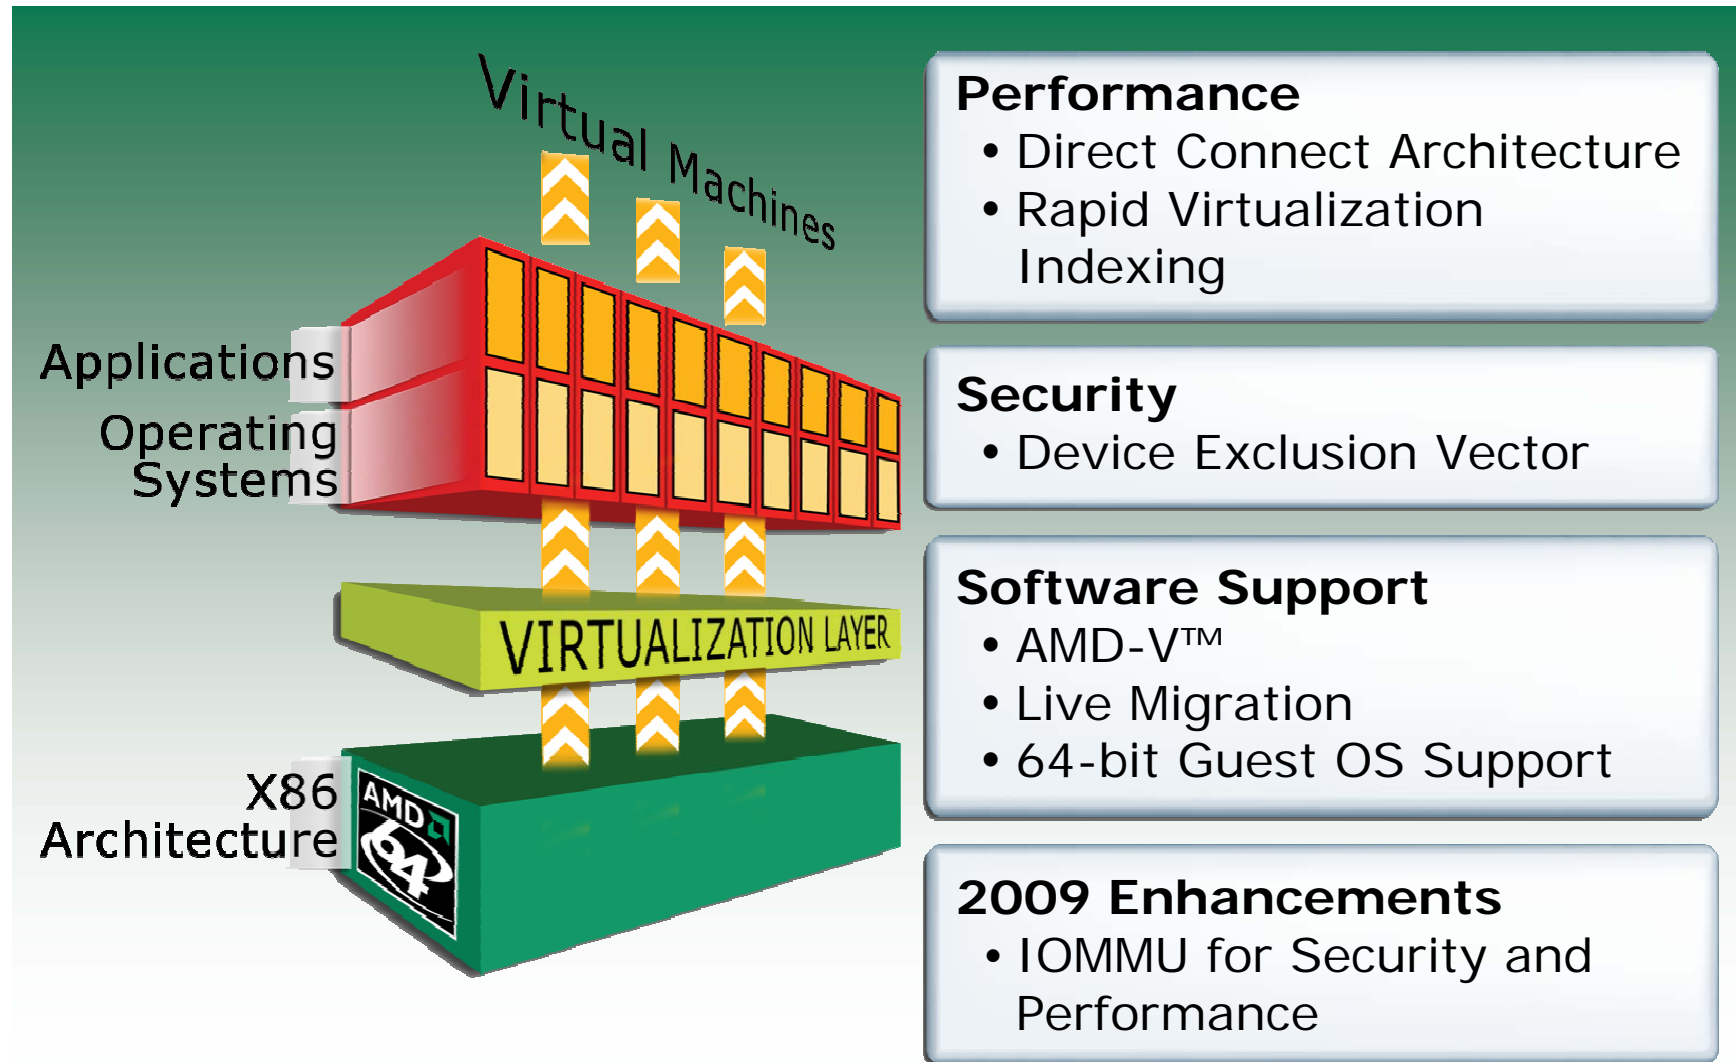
Virtual Machines

Applications

Operating Systems

VIRTUALIZATION LAYER

X86 Architecture

AMD 64

Performance
• Direct Connect Architecture
• Rapid Virtualization Indexing

Security
• Device Exclusion Vector

Software Support
• AMD-V™
• Live Migration
• 64-bit Guest OS Support

2009 Enhancements
• IOMMU for Security and Performance